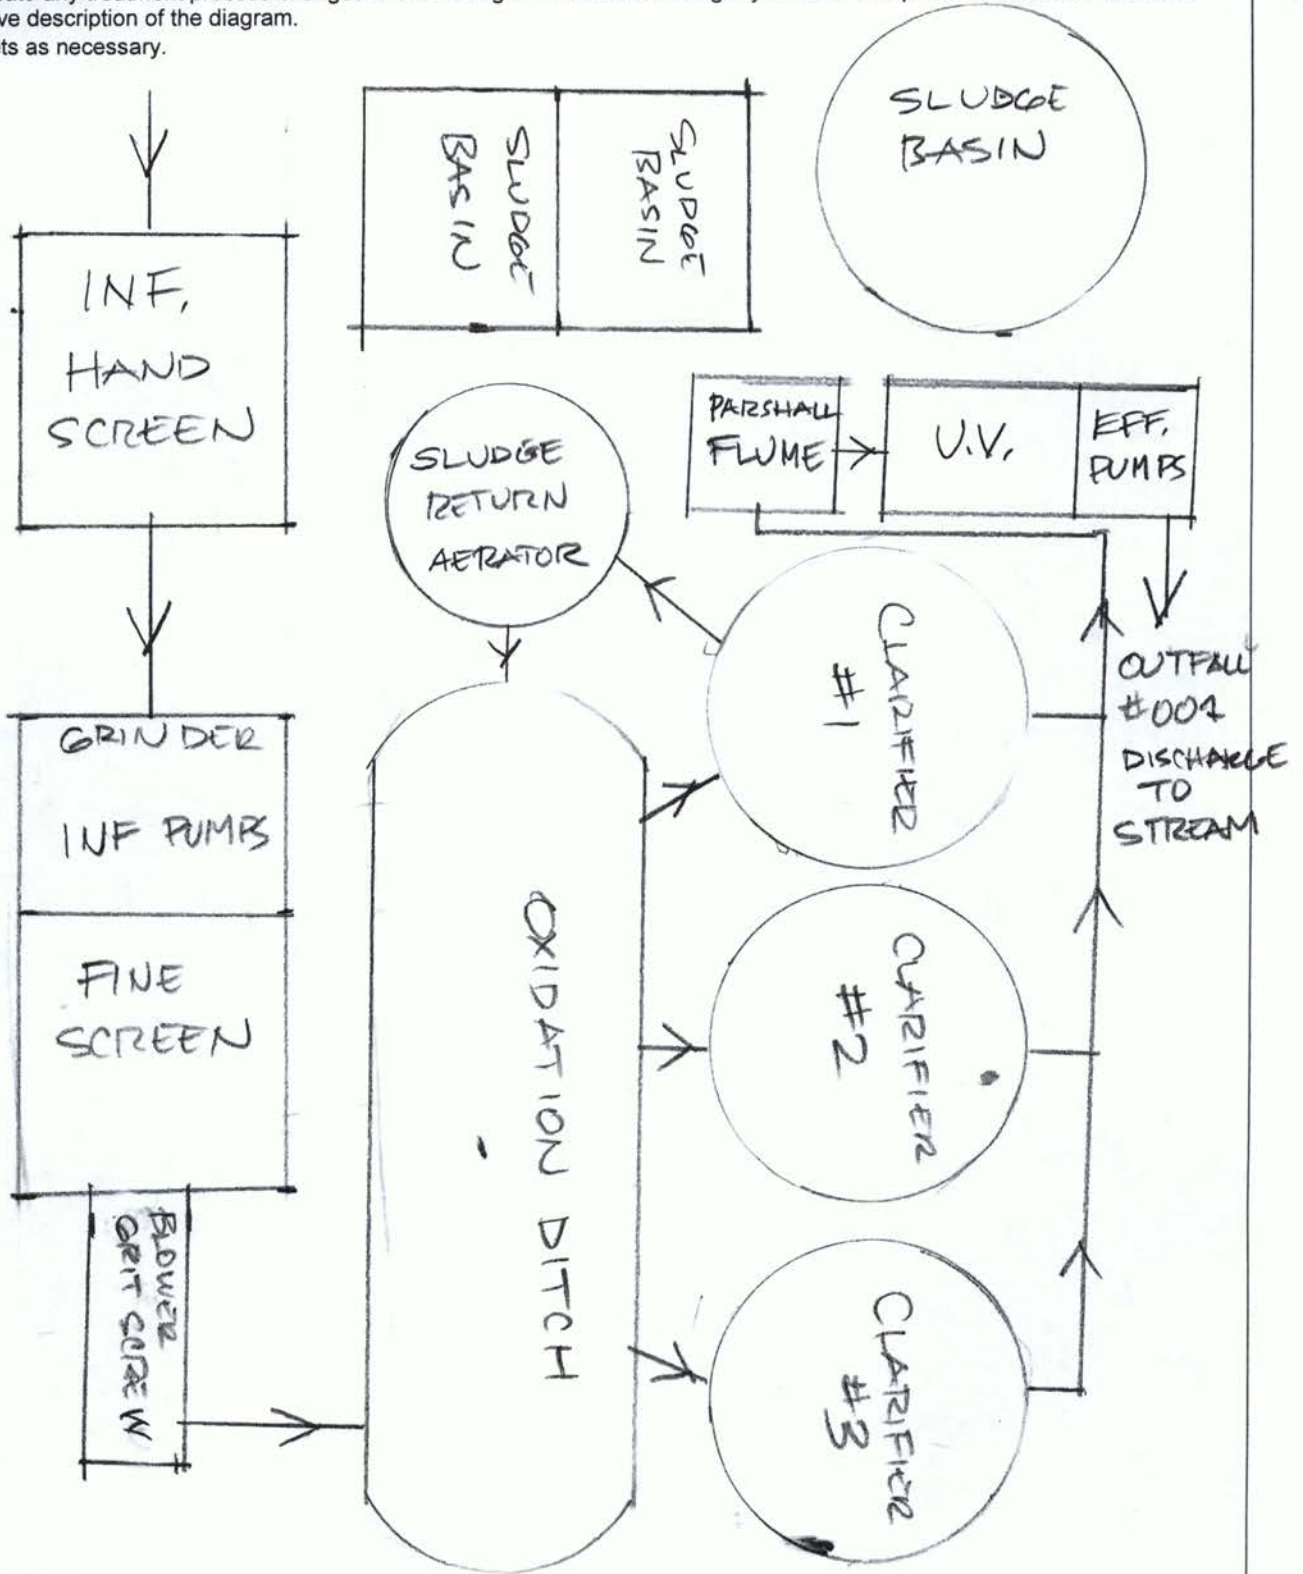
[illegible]
ve description of the diagram.
ts as necessary.

SLUDGE BASIN

SLUDGE BASIN

SLUDGE BASIN

INF. HAND SCREEN

PARSHALL FLUME

U.V.

EFF. PUMPS

SLUDGE RETURN AERATOR

CLARIFIER #1

OUTFALL #001 DISCHARGE TO STREAM

GRINDER

INF PUMPS

FINE SCREEN

OXIDATION DITCH

CLARIFIER #2

BLOWER GRIT SCREW

CLARIFIER #3